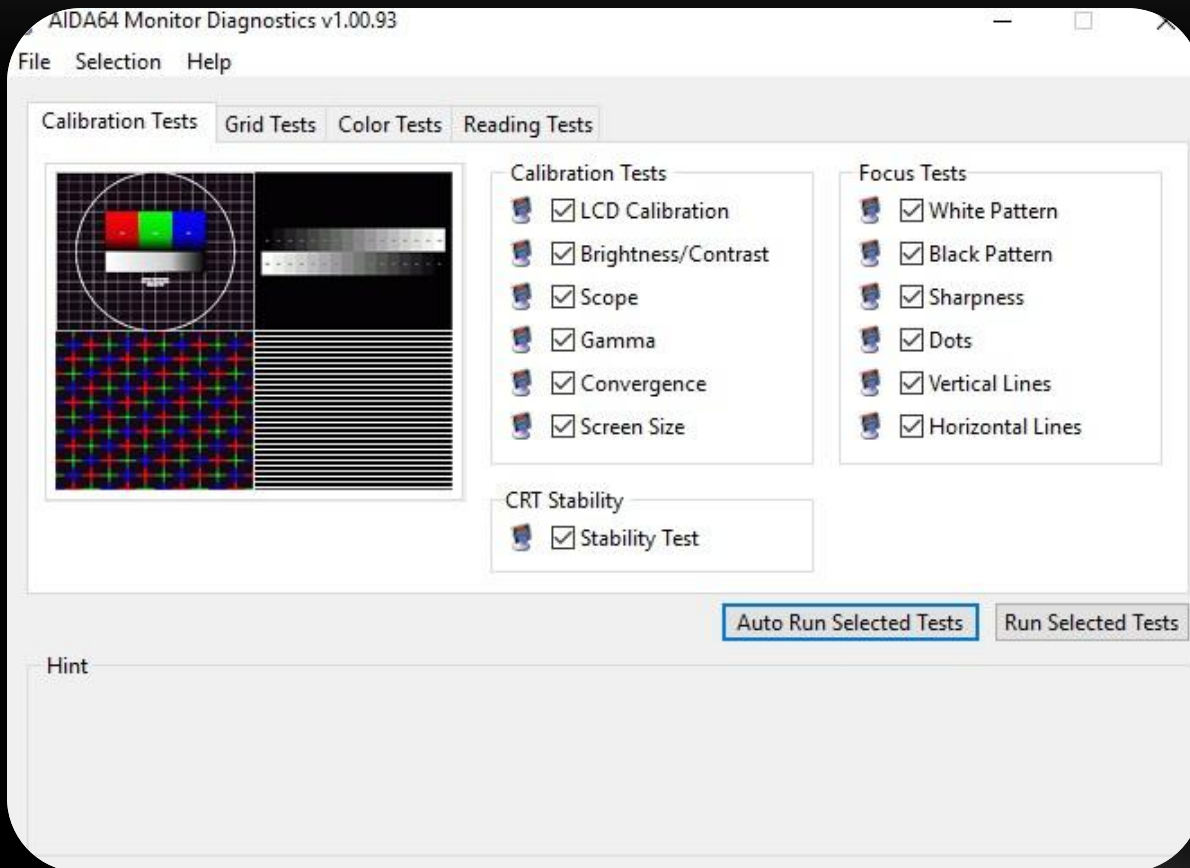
AIDA64 Monitor Diagnostics v1.00.93

File Selection Help

Calibration Tests Grid Tests Color Tests Reading Tests

Calibration Tests
☑ LCD Calibration
☑ Brightness/Contrast
☑ Scope
☑ Gamma
☑ Convergence
☑ Screen Size

Focus Tests
☑ White Pattern
☑ Black Pattern
☑ Sharpness
☑ Dots
☑ Vertical Lines
☑ Horizontal Lines

CRT Stability
☑ Stability Test

Auto Run Selected Tests Run Selected Tests

Hint